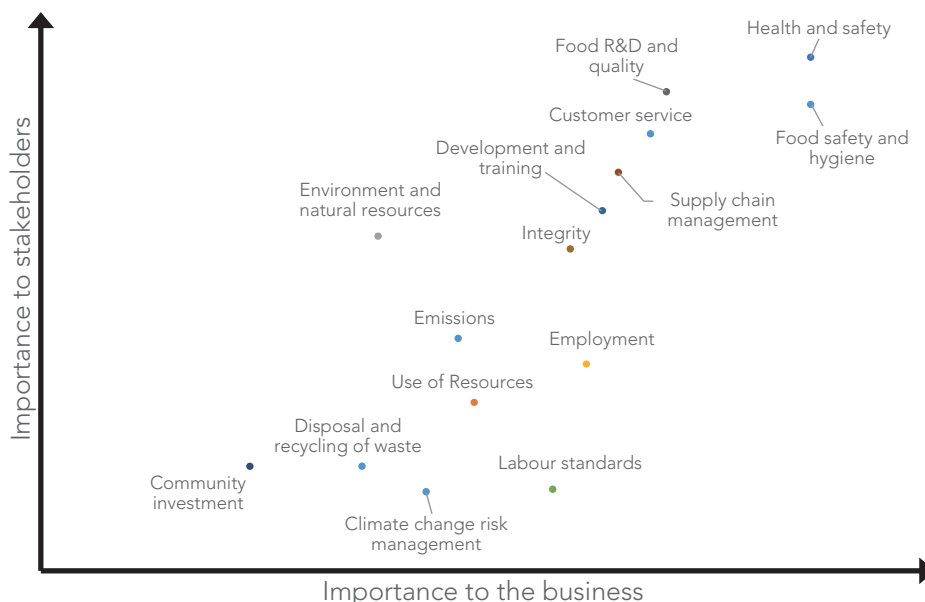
Health and safety

Food R&D and quality

Customer service

Food safety and hygiene

Development and training

Supply chain management

Environment and natural resources

Integrity

Emissions

Employment

Use of Resources

Disposal and recycling of waste

Labour standards

Community investment

Climate change risk management

Importance to stakeholders

Importance to the business